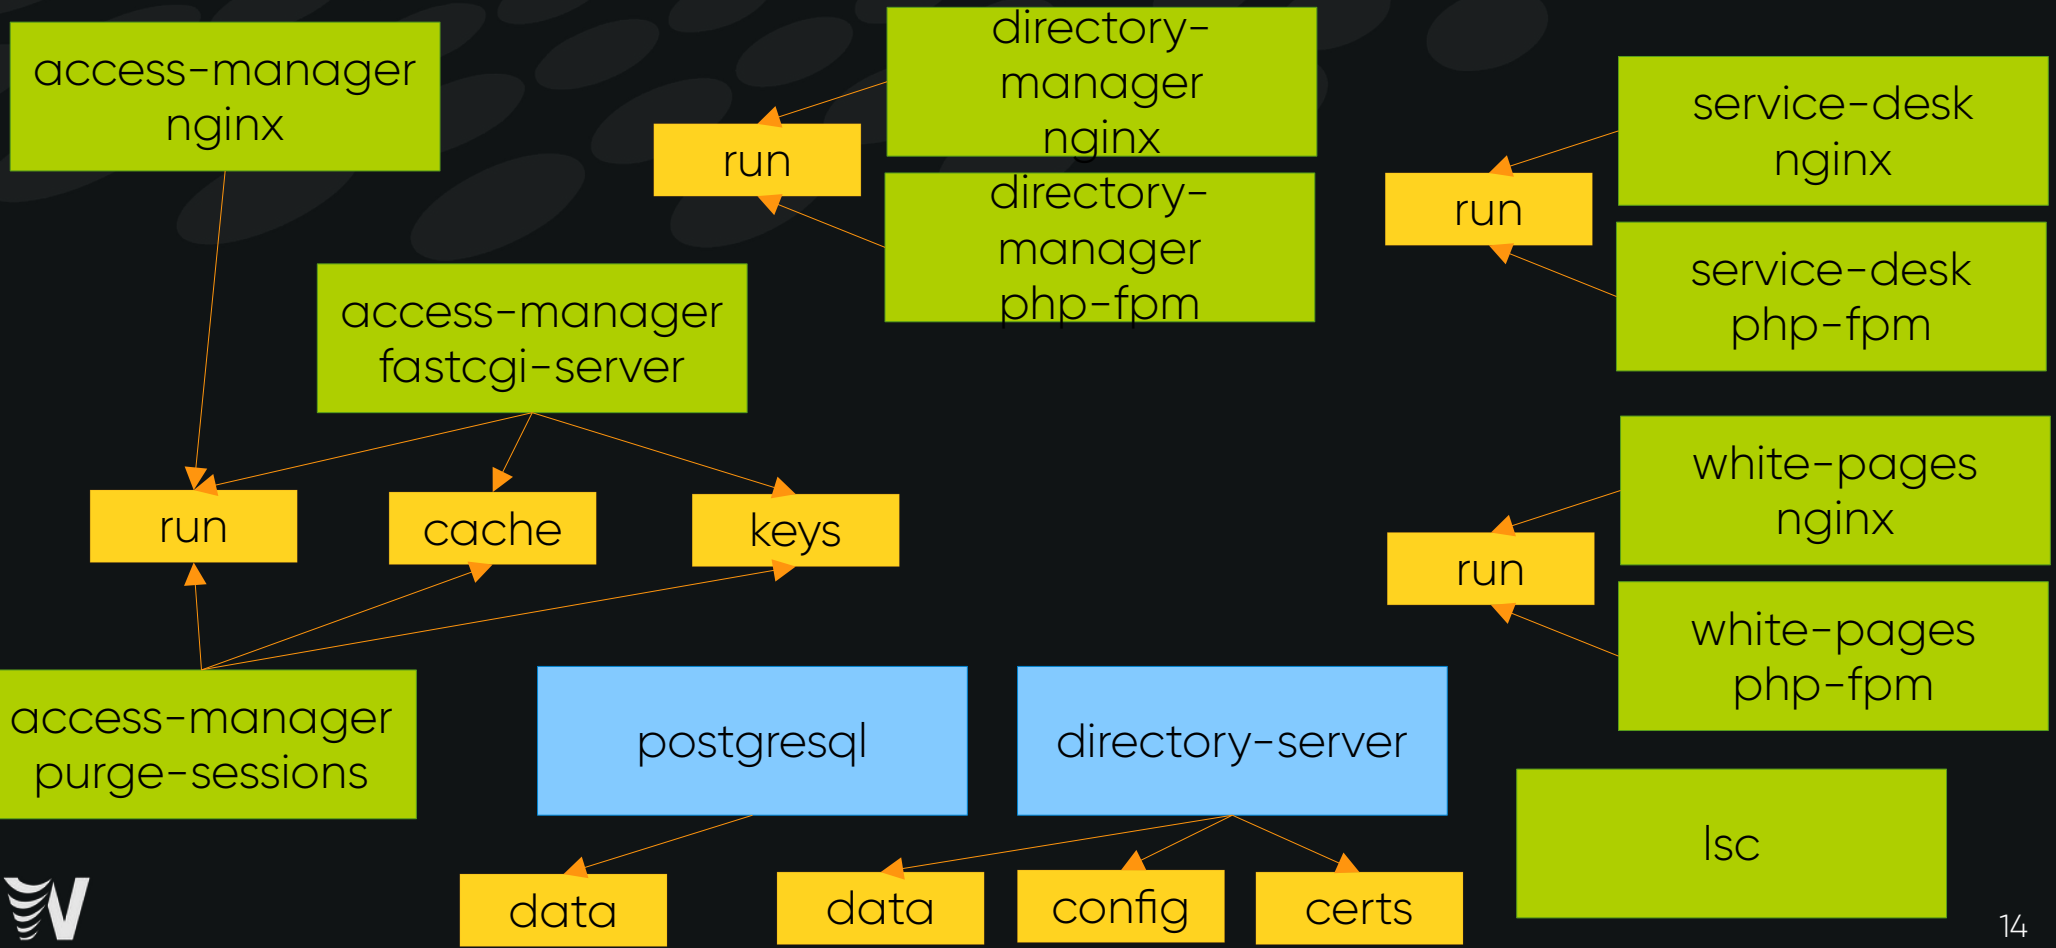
access-manager nginx

run

directory-manager nginx

directory-manager php-fpm

access-manager fastcgi-server

run

cache

keys

access-manager purge-sessions

postgresql

directory-server

data

data

config

certs

service-desk nginx

run

service-desk php-fpm

white-pages nginx

run

white-pages php-fpm

lsc

14